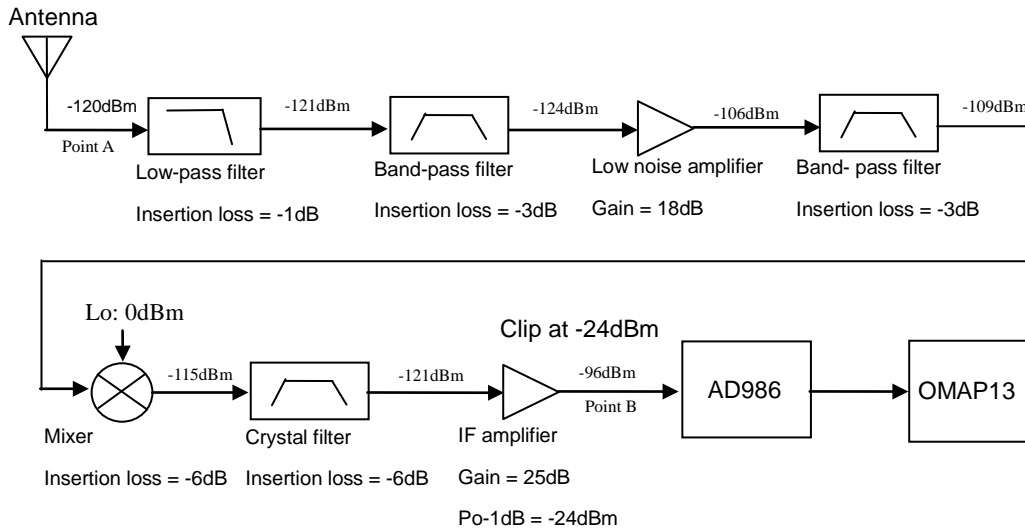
Antenna

-120dBm

Point A

Low-pass filter

Insertion loss = -1dB

-121dBm

Band-pass filter

Insertion loss = -3dB

-124dBm

Low noise amplifier

Gain = 18dB

-106dBm

Band- pass filter

Insertion loss = -3dB

-109dBm

Lo: 0dBm

Mixer

Insertion loss = -6dB

-115dBm

Crystal filter

Insertion loss = -6dB

-121dBm

Clip at -24dBm

IF amplifier

Gain = 25dB

Po-1dB = -24dBm

-96dBm

Point B

AD986

OMAP13